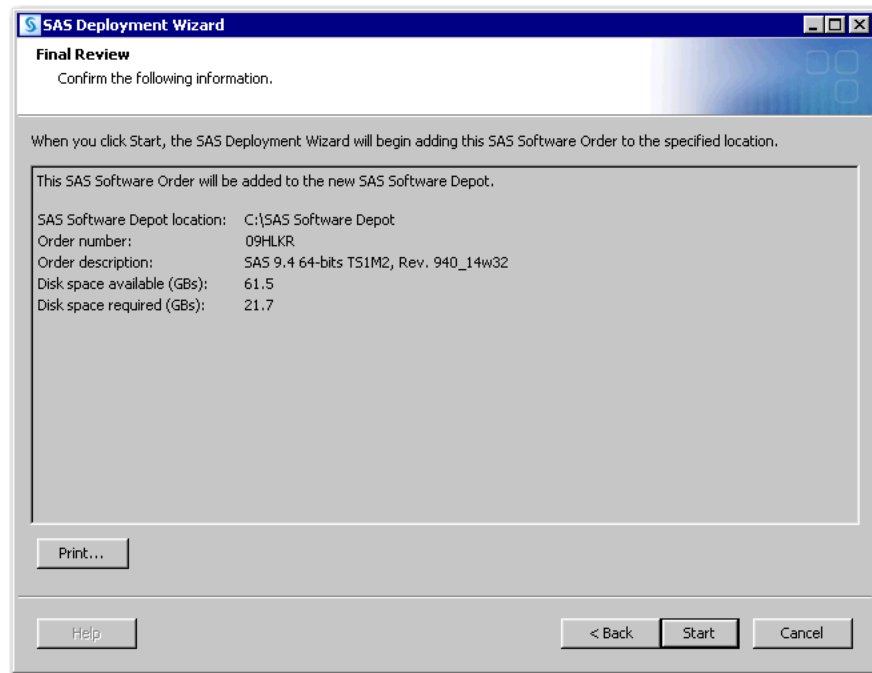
SAS Deployment Wizard

Final Review
Confirm the following information.

When you click Start, the SAS Deployment Wizard will begin adding this SAS Software Order to the specified location.

This SAS Software Order will be added to the new SAS Software Depot.

| | |
|---|---|
| SAS Software Depot location: | C:\SAS Software Depot |
| Order number: | 09HLKR |
| Order description: | SAS 9.4 64-bits TS1M2, Rev. 940_14w32 |
| Disk space available (GBs): | 61.5 |
| Disk space required (GBs): | 21.7 |

Print...

Help

< Back

Start

Cancel